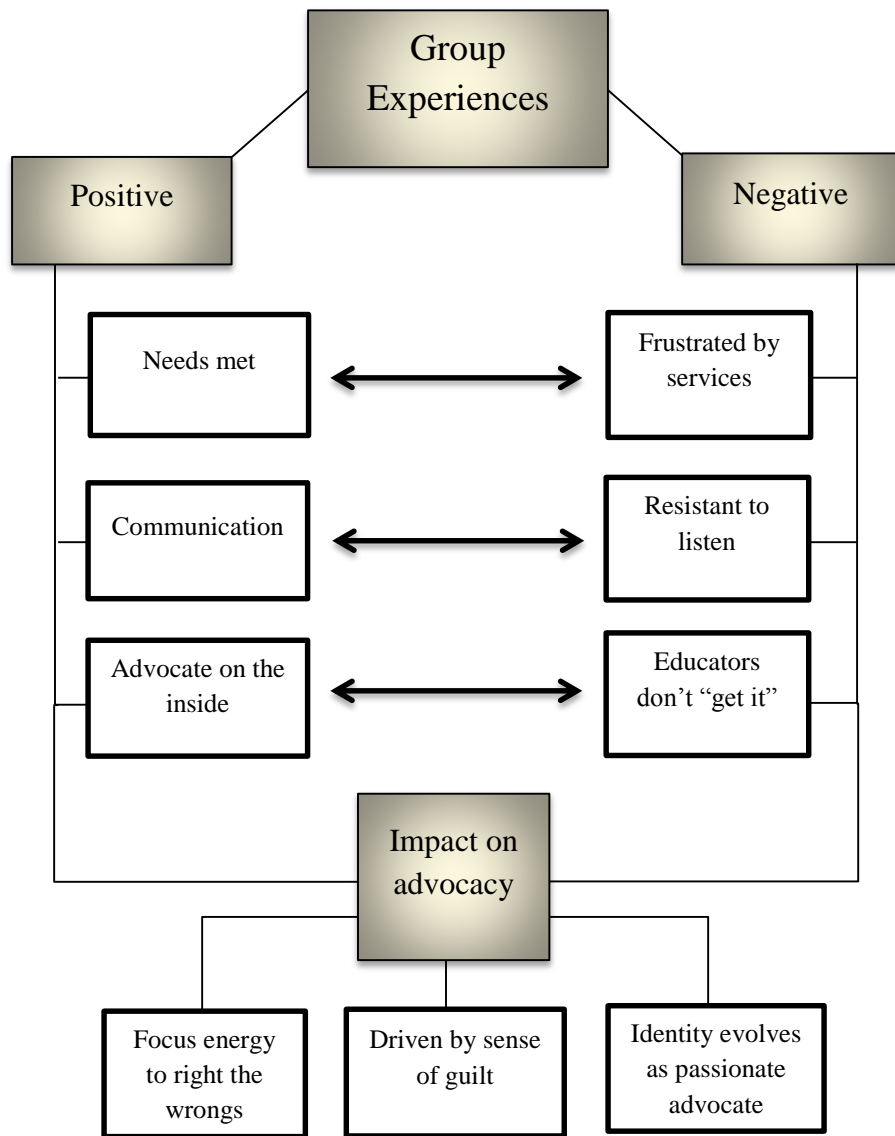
Group Experiences

Positive

Negative

Needs met

Frustrated by services

Communication

Resistant to listen

Advocate on the inside

Educators don't "get it"

Impact on advocacy

Focus energy to right the wrongs

Driven by sense of guilt

Identity evolves as passionate advocate